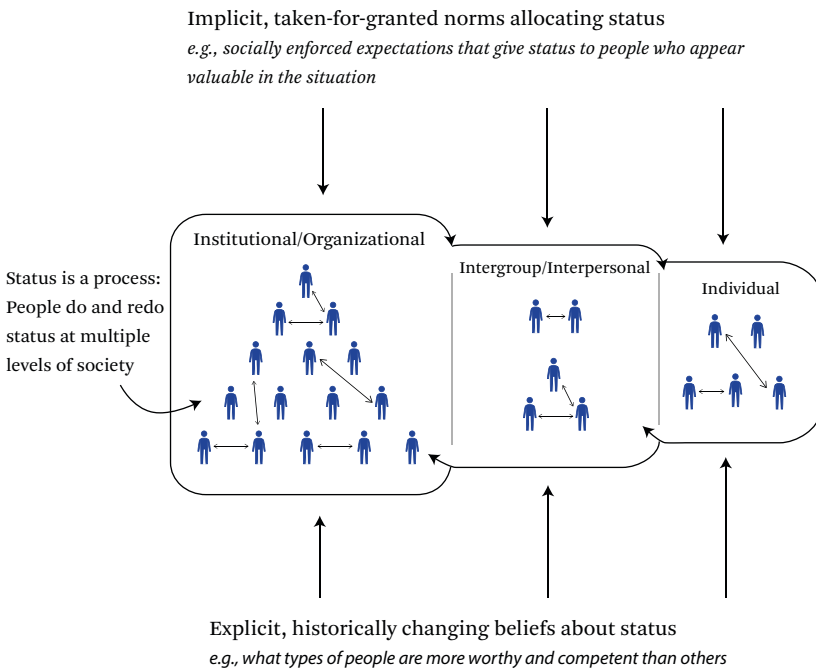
Implicit, taken-for-granted norms allocating status
*e.g., socially enforced expectations that give status to people who appear valuable in the situation*

Status is a process: People do and redo status at multiple levels of society

Institutional/Organizational

Intergroup/Interpersonal

Individual

Explicit, historically changing beliefs about status
*e.g., what types of people are more worthy and competent than others*